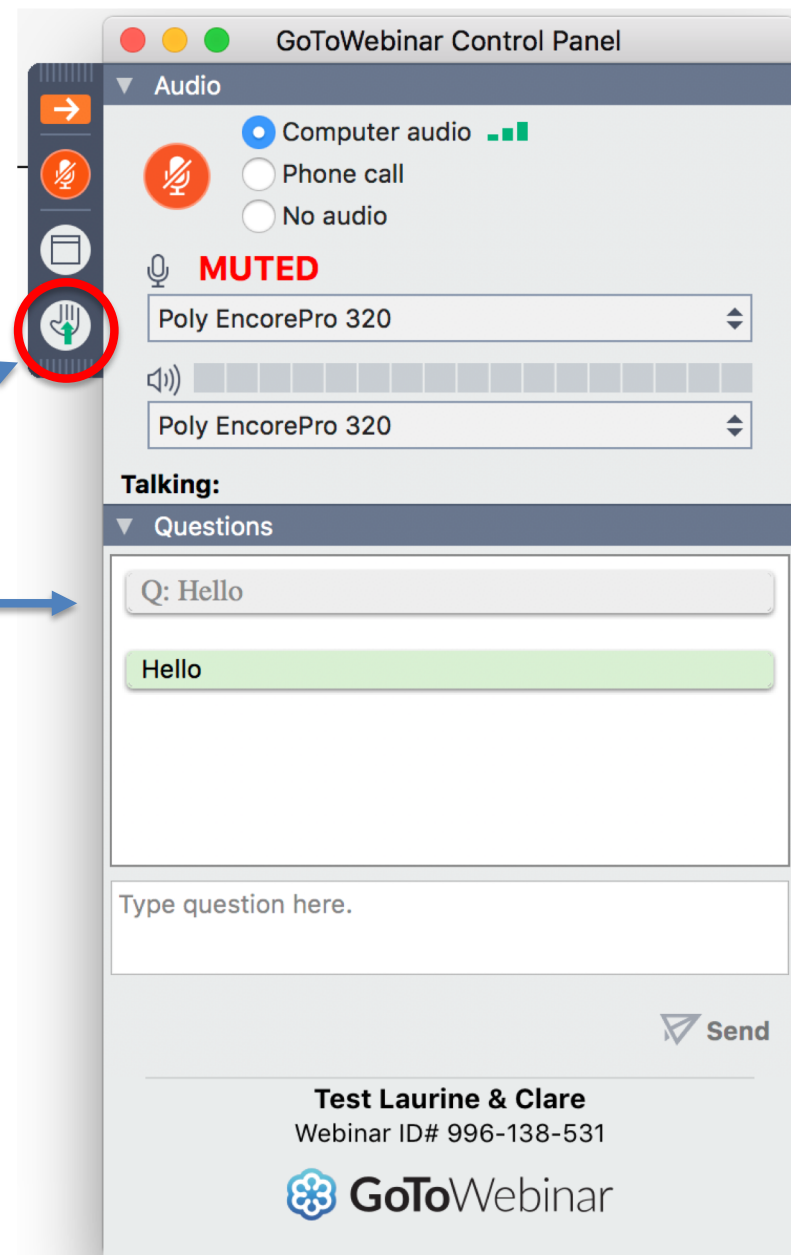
GoToWebinar Control Panel

Audio

Computer audio

Phone call

No audio

MUTED

Poly EncorePro 320

Poly EncorePro 320

Talking:

Questions

Q: Hello

Hello

Type question here.

Send

Test Laurine & Clare

Webinar ID# 996-138-531

GoToWebinar